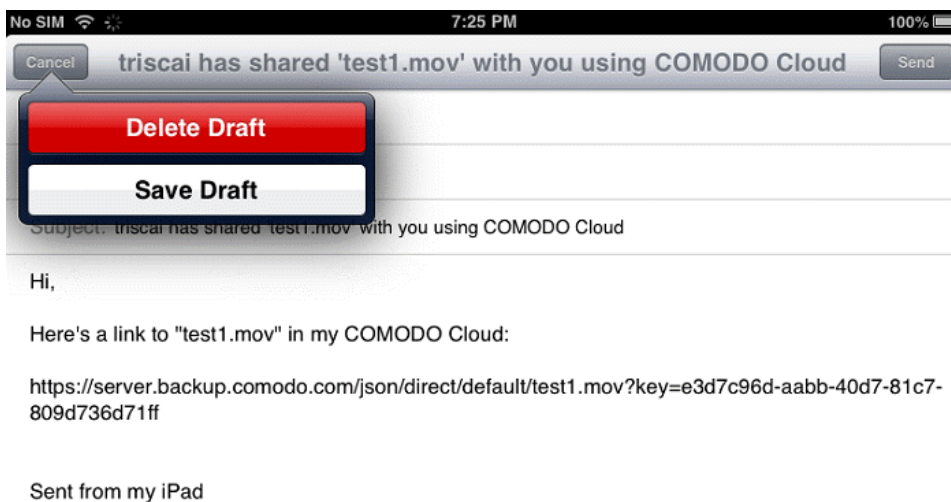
No SIM 7:25 PM 100%

Cancel triscai has shared 'test1.mov' with you using COMODO Cloud Send

Delete Draft

Save Draft

Subject: triscai has shared 'test1.mov' with you using COMODO Cloud

Hi,

Here's a link to "test1.mov" in my COMODO Cloud:

https://server.backup.comodo.com/json/direct/default/test1.mov?key=e3d7c96d-aabb-40d7-81c7-809d736d71ff

Sent from my iPad